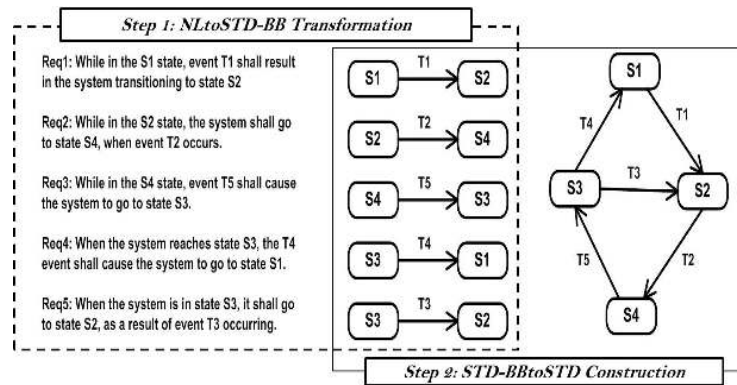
Step 1: NLtoSTD-BB Transformation

Req1: While in the S1 state, event T1 shall result in the system transitioning to state S2

Req2: While in the S2 state, the system shall go to state S4, when event T2 occurs.

Req3: While in the S4 state, event T5 shall cause the system to go to state S3.

Req4: When the system reaches state S3, the T4 event shall cause the system to go to state S1.

Req5: When the system is in state S3, it shall go to state S2, as a result of event T3 occurring.

S1 T1 S2

S2 T2 S4

S4 T5 S3

S3 T4 S1

S3 T3 S2

S1 T4 T1 S3 T3 S2 T5 T2 S4

Step 2: STD-BBtoSTD Construction